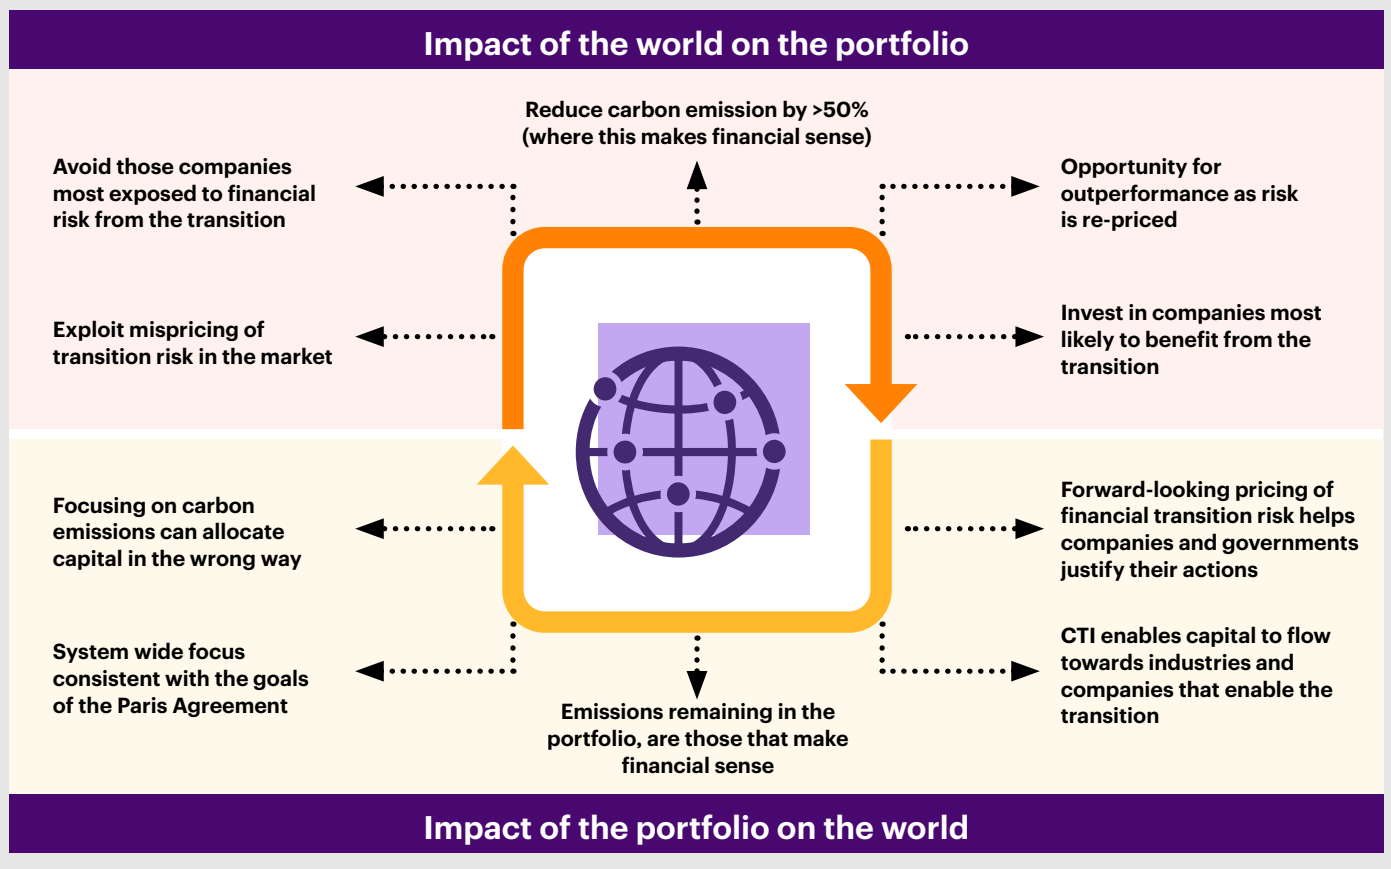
Impact of the world on the portfolio

Reduce carbon emission by >50% (where this makes financial sense)

Avoid those companies most exposed to financial risk from the transition

Opportunity for outperformance as risk is re-priced

Exploit mispricing of transition risk in the market

Invest in companies most likely to benefit from the transition

Focusing on carbon emissions can allocate capital in the wrong way

Forward-looking pricing of financial transition risk helps companies and governments justify their actions

System wide focus consistent with the goals of the Paris Agreement

CTI enables capital to flow towards industries and companies that enable the transition

Emissions remaining in the portfolio, are those that make financial sense

Impact of the portfolio on the world